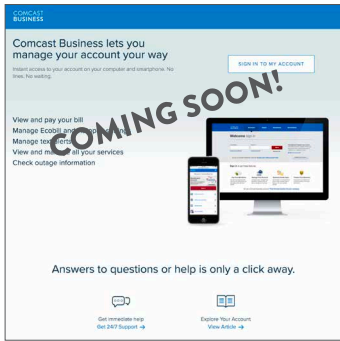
COMCAST BUSINESS

Comcast Business lets you manage your account your way

Instant access to your account on your computer and smartphone. No lines. No waiting.

SIGN IN TO MY ACCOUNT

COMING SOON!

View and pay your bill
Manage Ecobill and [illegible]
Manage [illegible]
View and ma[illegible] all your services
Check outage information

Welcome

Answers to questions or help is only a click away.

Get immediate help
Get 24/7 Support →

Explore Your Account
View Article →